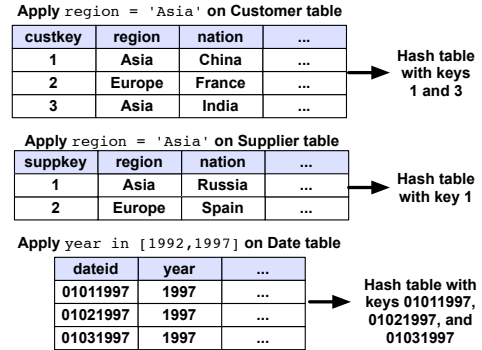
**Apply** region = 'Asia' **on Customer table**

| custkey | region | nation | ... |
|---|---|---|---|
| 1 | Asia | China | ... |
| 2 | Europe | France | ... |
| 3 | Asia | India | ... |

Hash table with keys 1 and 3

**Apply** region = 'Asia' **on Supplier table**

| suppkey | region | nation | ... |
|---|---|---|---|
| 1 | Asia | Russia | ... |
| 2 | Europe | Spain | ... |

Hash table with key 1

**Apply** year in [1992,1997] **on Date table**

| dateid | year | ... |
|---|---|---|
| 01011997 | 1997 | ... |
| 01021997 | 1997 | ... |
| 01031997 | 1997 | ... |

Hash table with keys 01011997, 01021997, and 01031997